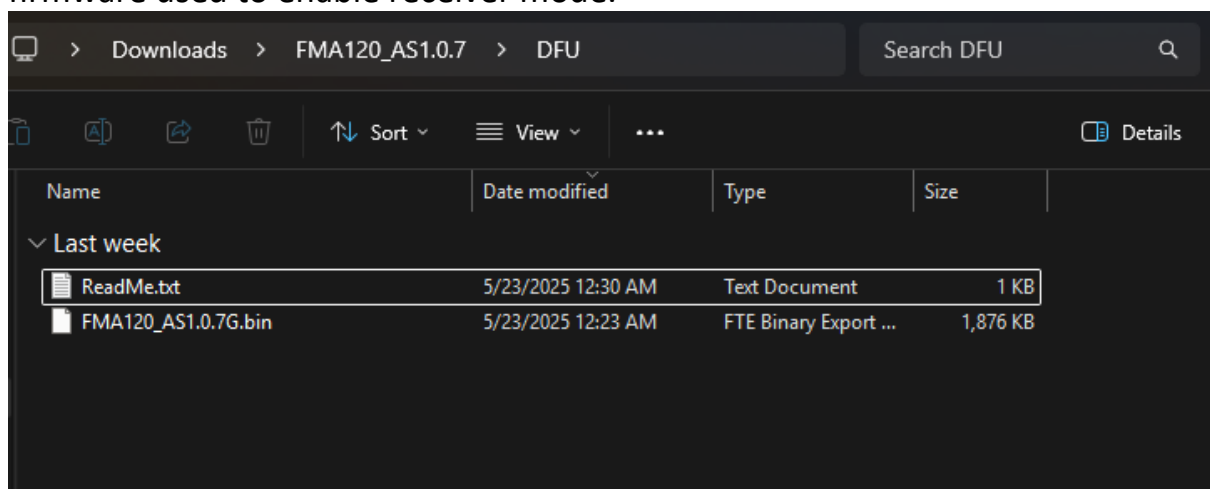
Downloads > FMA120_AS1.0.7 > DFU

Search DFU

Sort View ... Details

| Name | Date modified | Type | Size |
|---|---|---|---|
| Last week | | | |
| ReadMe.txt | 5/23/2025 12:30 AM | Text Document | 1 KB |
| FMA120_AS1.0.7G.bin | 5/23/2025 12:23 AM | FTE Binary Export ... | 1,876 KB |